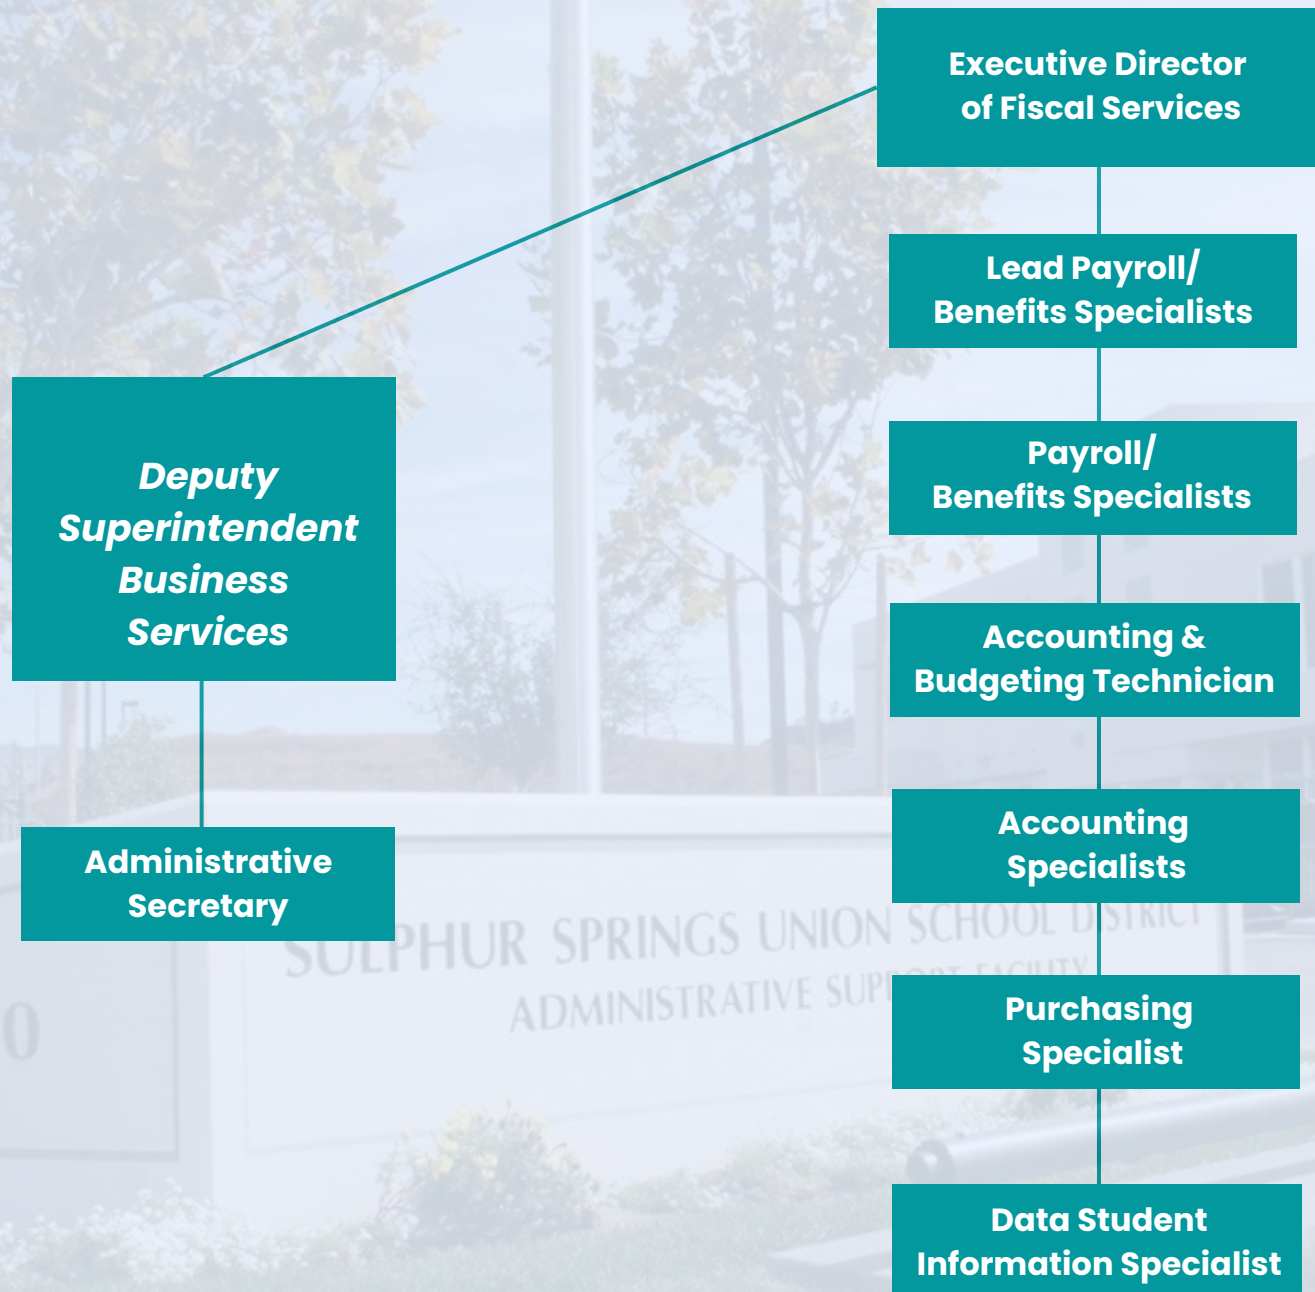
Executive Director of Fiscal Services

Lead Payroll/ Benefits Specialists

Payroll/ Benefits Specialists

Accounting & Budgeting Technician

Accounting Specialists

Purchasing Specialist

Data Student Information Specialist

Deputy Superintendent Business Services

Administrative Secretary

SULPHUR SPRINGS UNION SCHOOL DISTRICT
ADMINISTRATIVE SUP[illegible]

0